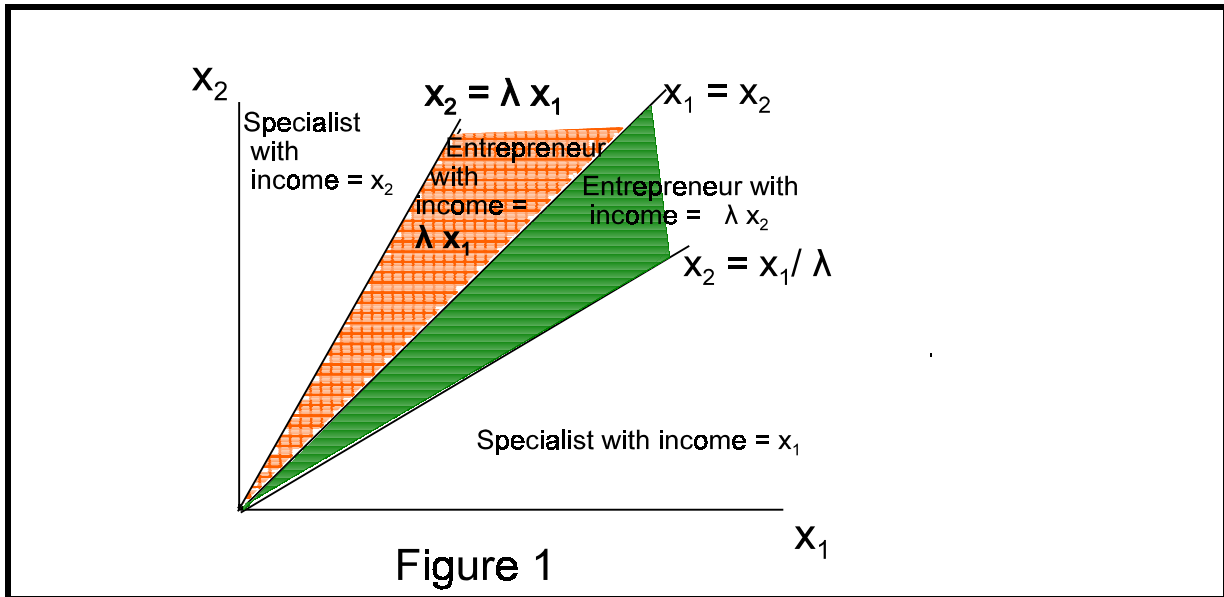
$x_2$

$x_2 = \lambda x_1$

$x_1 = x_2$

Specialist with income = $x_2$

Entrepreneur with income = $\lambda x_1$

Entrepreneur with income = $\lambda x_2$

$x_2 = x_1/ \lambda$

Specialist with income = $x_1$

$x_1$

Figure 1